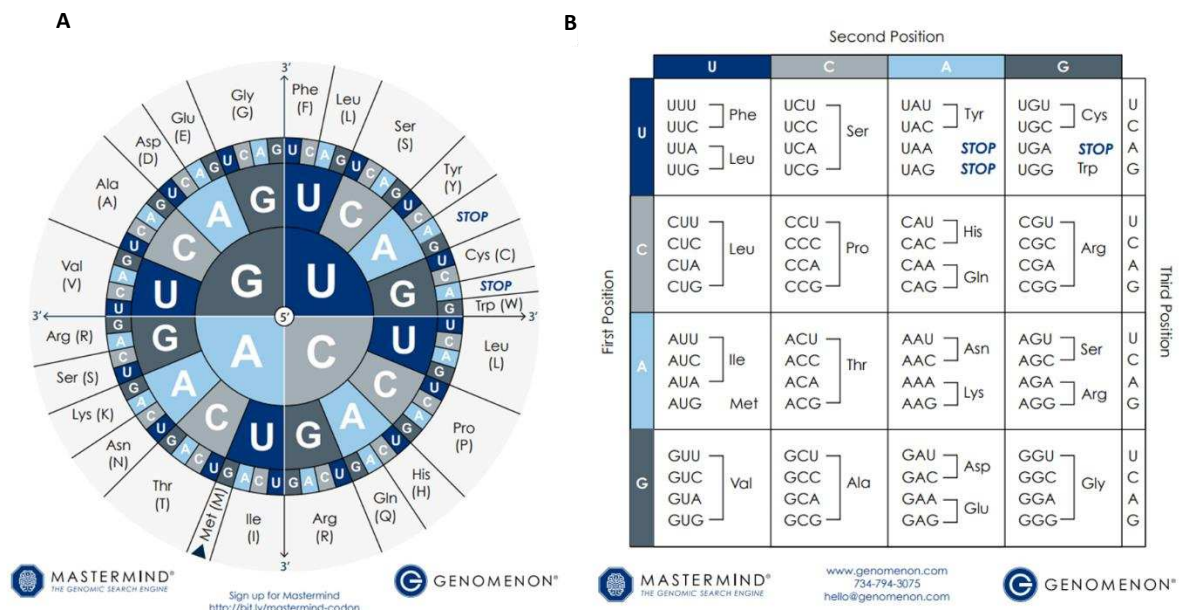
A

3'
Gly (G)
Phe (F)
Leu (L)
Glu (E)
Ser (S)
Asp (D)
Tyr (Y)
Ala (A)
STOP
Cys (C)
Val (V)
STOP
Trp (W)
3'
3'
Arg (R)
Leu (L)
Ser (S)
Lys (K)
Pro (P)
Asn (N)
His (H)
Thr (T)
Gln (Q)
Met (M)
Ile (I)
Arg (R)
3'

G U A C
5'
U A C G U C A G U A C G U A C G

MASTERMIND®
THE GENOMIC SEARCH ENGINE
Sign up for Mastermind
http://bit.ly/mastermind-codon
GENOMENON®

B

Second Position

| | U | C | A | G | |
|---|---|---|---|---|---|
| U | UUU, UUC Phe; UUA, UUG Leu | UCU, UCC, UCA, UCG Ser | UAU, UAC Tyr; UAA STOP; UAG STOP | UGU, UGC Cys; UGA STOP; UGG Trp | U C A G |
| C | CUU, CUC, CUA, CUG Leu | CCU, CCC, CCA, CCG Pro | CAU, CAC His; CAA, CAG Gln | CGU, CGC, CGA, CGG Arg | U C A G |
| A | AUU, AUC, AUA Ile; AUG Met | ACU, ACC, ACA, ACG Thr | AAU, AAC Asn; AAA, AAG Lys | AGU, AGC Ser; AGA, AGG Arg | U C A G |
| G | GUU, GUC, GUA, GUG Val | GCU, GCC, GCA, GCG Ala | GAU, GAC Asp; GAA, GAG Glu | GGU, GGC, GGA, GGG Gly | U C A G |

First Position
Third Position

MASTERMIND®
THE GENOMIC SEARCH ENGINE
www.genomenon.com
734-794-3075
hello@genomenon.com
GENOMENON®